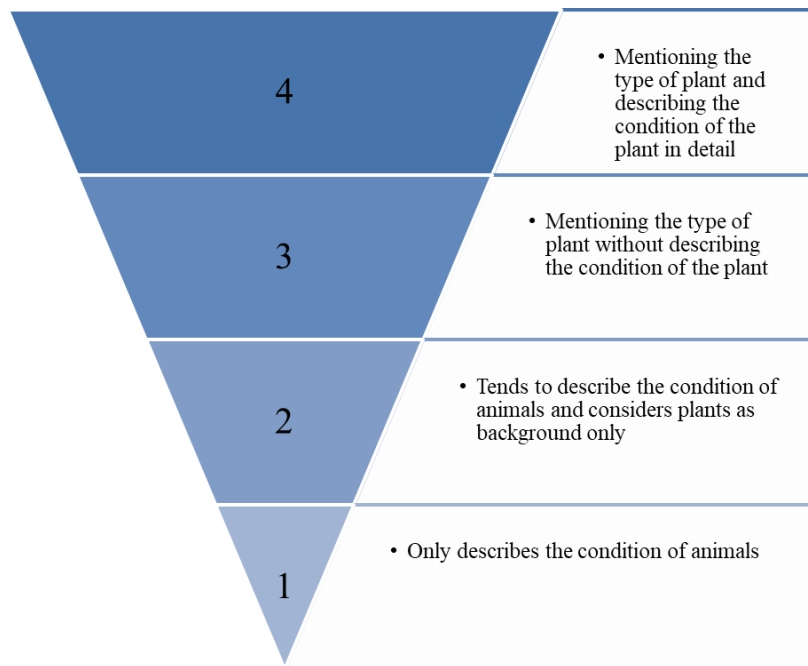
4

• Mentioning the type of plant and describing the condition of the plant in detail

3

• Mentioning the type of plant without describing the condition of the plant

2

• Tends to describe the condition of animals and considers plants as background only

1

• Only describes the condition of animals